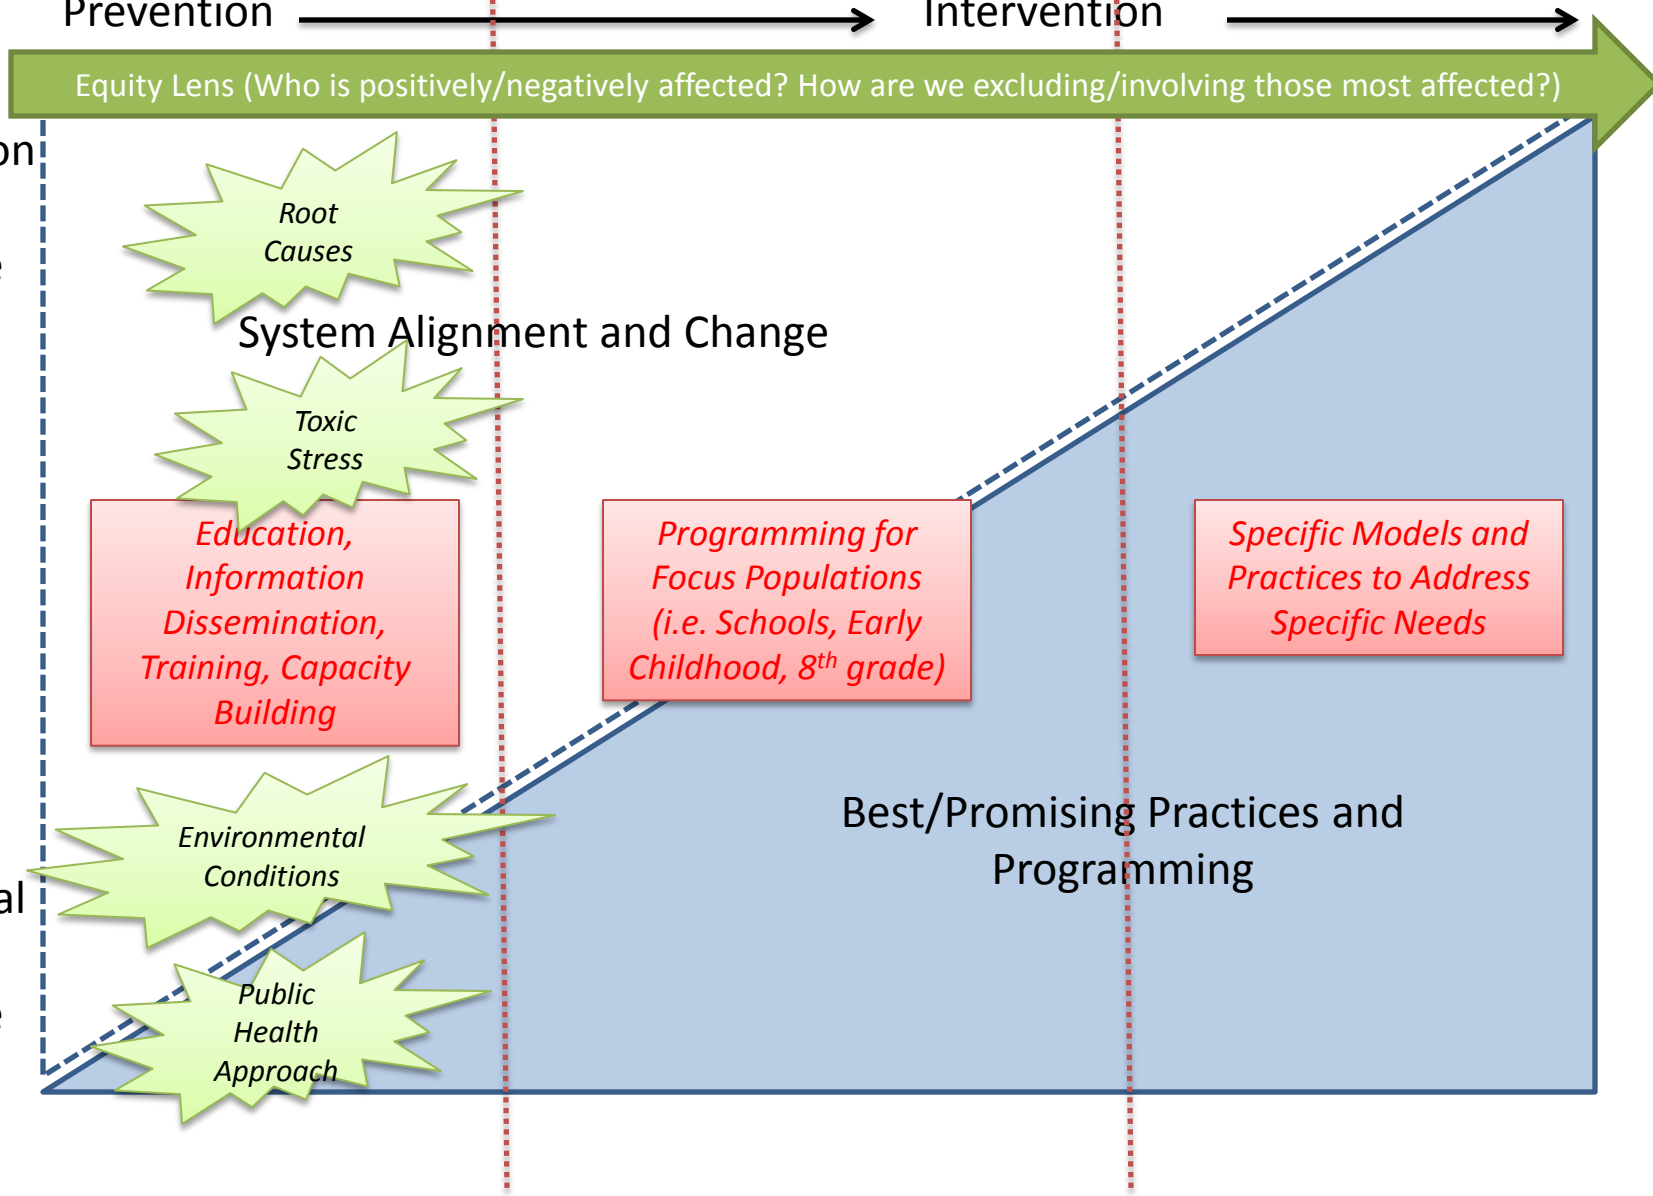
Prevention

Intervention

Equity Lens (Who is positively/negatively affected? How are we excluding/involving those most affected?)

on

e

Root Causes

System Alignment and Change

Toxic Stress

Education, Information Dissemination, Training, Capacity Building

Programming for Focus Populations (i.e. Schools, Early Childhood, $8^{th}$ grade)

Specific Models and Practices to Address Specific Needs

Environmental Conditions

Best/Promising Practices and Programming

al

Public Health Approach

e